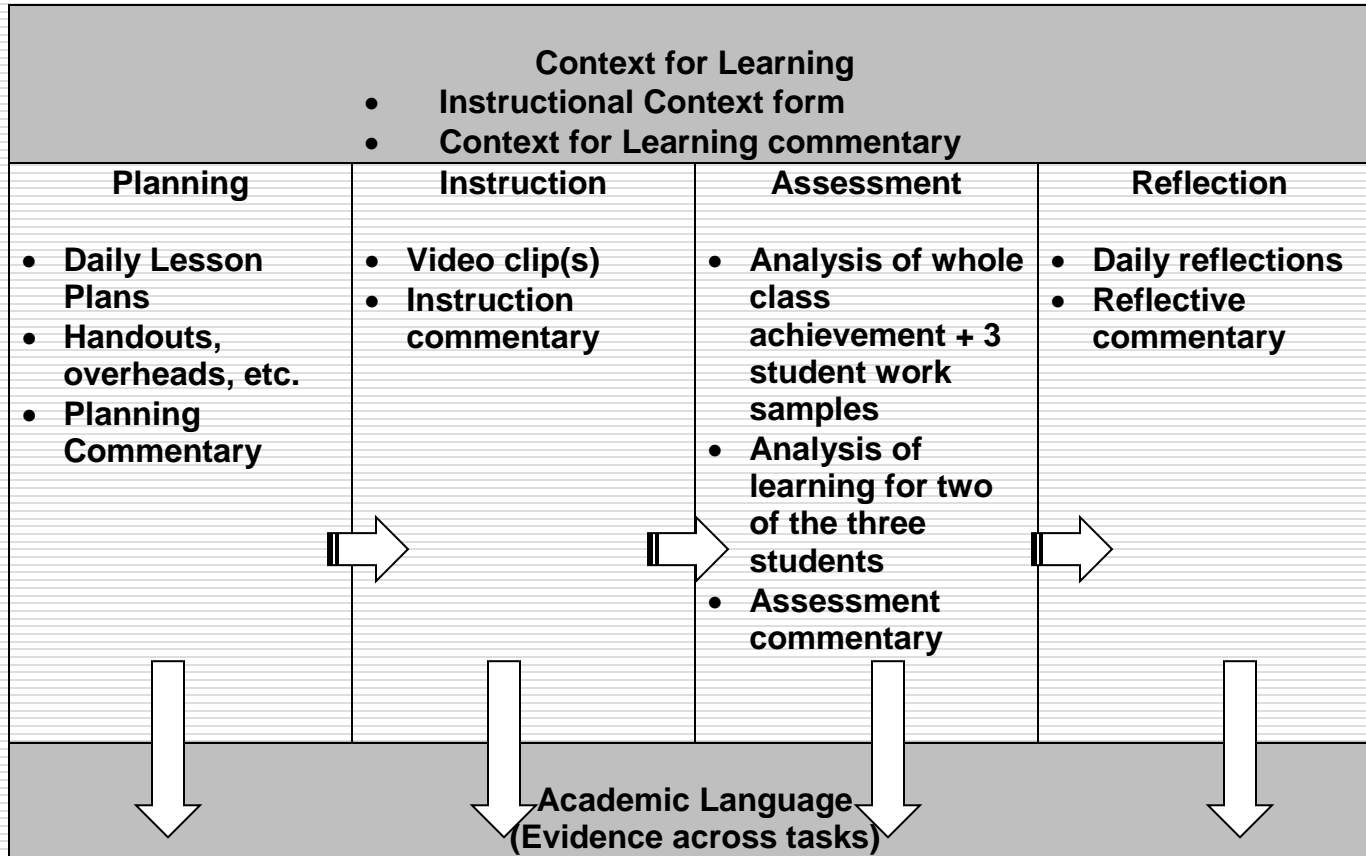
Context for Learning

- Instructional Context form
- Context for Learning commentary

| Planning | Instruction | Assessment | Reflection |
|---|---|---|---|
| • Daily Lesson Plans • Handouts, overheads, etc. • Planning Commentary | • Video clip(s) • Instruction commentary | • Analysis of whole class achievement + 3 student work samples • Analysis of learning for two of the three students • Assessment commentary | • Daily reflections • Reflective commentary |

Academic Language (Evidence across tasks)